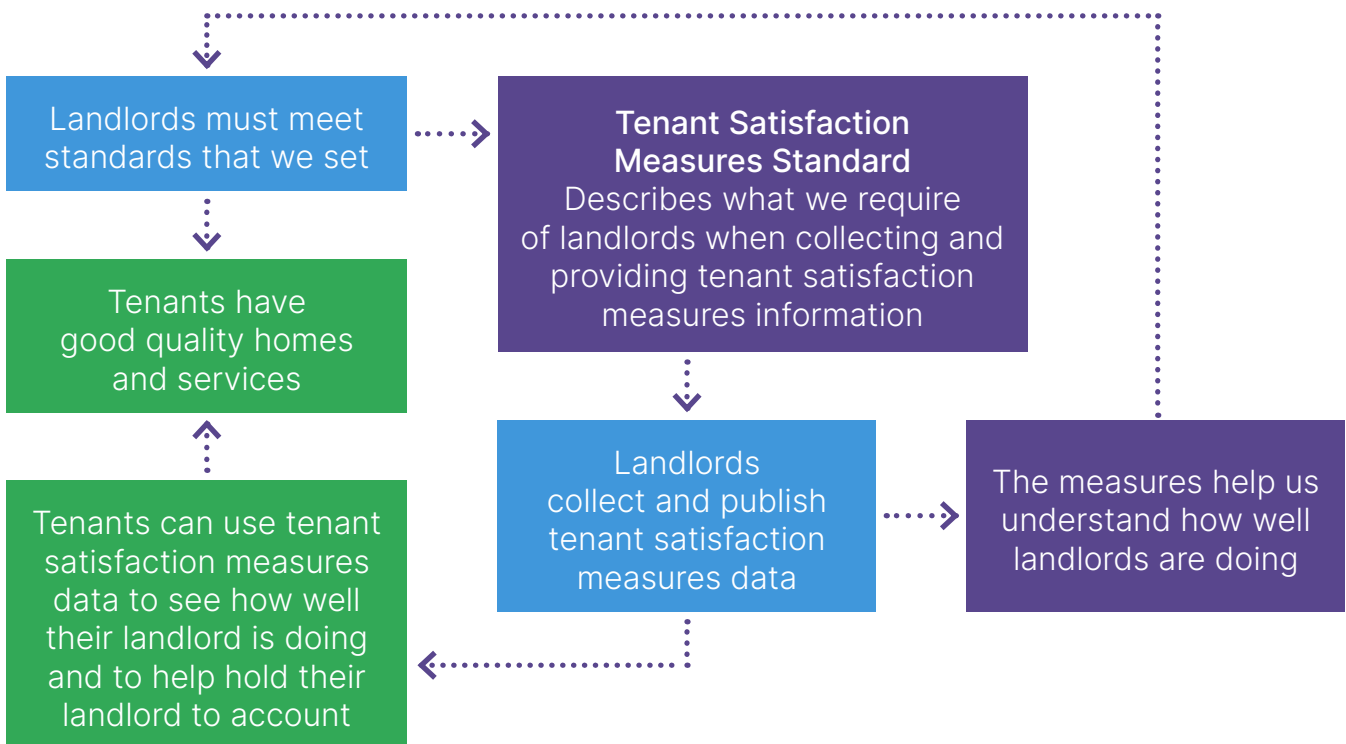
Landlords must meet standards that we set

Tenant Satisfaction Measures Standard
Describes what we require of landlords when collecting and providing tenant satisfaction measures information

Tenants have good quality homes and services

Landlords collect and publish tenant satisfaction measures data

The measures help us understand how well landlords are doing

Tenants can use tenant satisfaction measures data to see how well their landlord is doing and to help hold their landlord to account